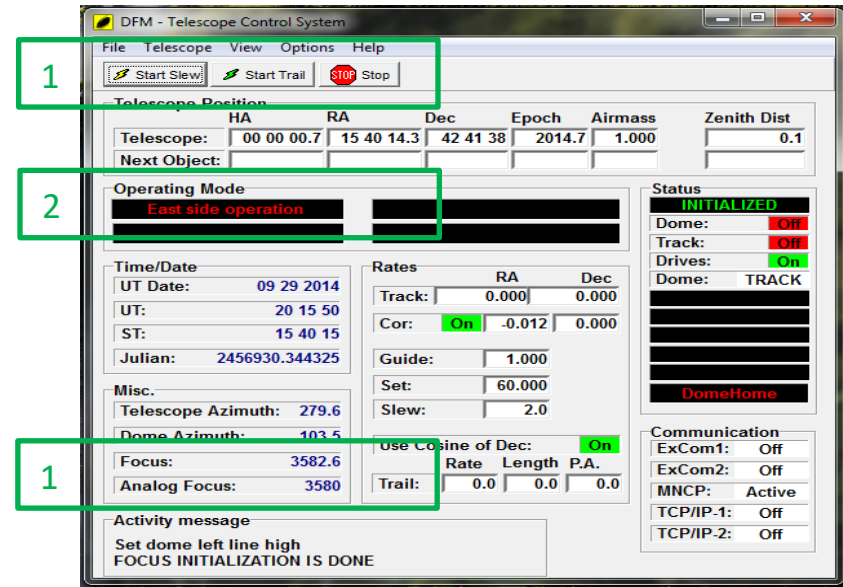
DFM - Telescope Control System

File Telescope View Options Help

Start Slew Start Trail STOP Stop

1

Telescope Position

| | HA | RA | Dec | Epoch | Airmass | Zenith Dist |
|---|---|---|---|---|---|---|
| Telescope: | 00 00 00.7 | 15 40 14.3 | 42 41 38 | 2014.7 | 1.000 | 0.1 |
| Next Object: | | | | | | |

2

Operating Mode

East side operation

Status

INITIALIZED

Dome: Off

Track: Off

Drives: On

Dome: TRACK

DomeHome

Time/Date

UT Date: 09 29 2014

UT: 20 15 50

ST: 15 40 15

Julian: 2456930.344325

Rates

| | RA | Dec |
|---|---|---|
| Track: | 0.000 | 0.000 |
| Cor: On | -0.012 | 0.000 |

Guide: 1.000

Set: 60.000

Slew: 2.0

Misc.

Telescope Azimuth: 279.6

Dome Azimuth: 103.5

Focus: 3582.6

Analog Focus: 3580

1

Use Cosine of Dec: On

| | Rate | Length | P.A. |
|---|---|---|---|
| Trail: | 0.0 | 0.0 | 0.0 |

Communication

ExCom1: Off

ExCom2: Off

MNCP: Active

TCP/IP-1: Off

TCP/IP-2: Off

Activity message

Set dome left line high
FOCUS INITIALIZATION IS DONE